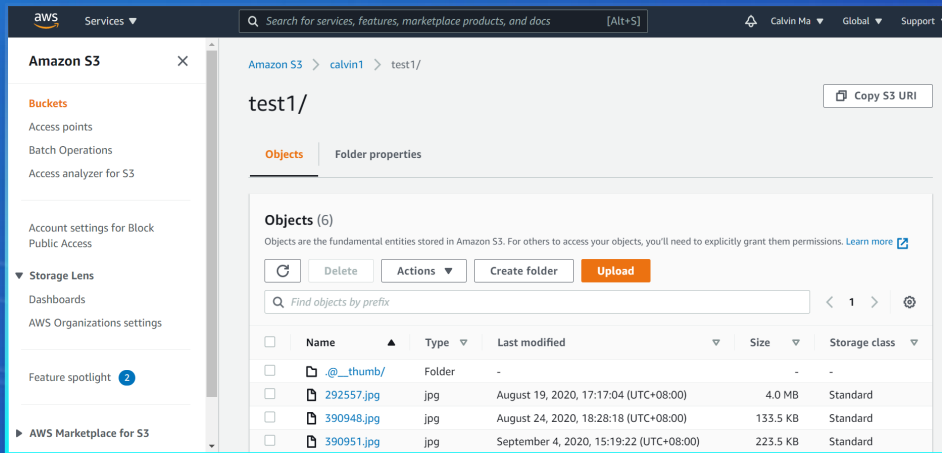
aws Services ▼ Search for services, features, marketplace products, and docs [Alt+S] Calvin Ma ▼ Global ▼ Support

Amazon S3

Buckets
Access points
Batch Operations
Access analyzer for S3

Account settings for Block Public Access

Storage Lens
Dashboards
AWS Organizations settings

Feature spotlight 2

AWS Marketplace for S3

Amazon S3 > calvin1 > test1/

test1/

Copy S3 URI

Objects Folder properties

Objects (6)

Objects are the fundamental entities stored in Amazon S3. For others to access your objects, you'll need to explicitly grant them permissions. Learn more

Delete Actions ▼ Create folder Upload

Find objects by prefix

1

| | Name | Type | Last modified | Size | Storage class |
|---|---|---|---|---|---|
| | .@__thumb/ | Folder | - | - | - |
| | 292557.jpg | jpg | August 19, 2020, 17:17:04 (UTC+08:00) | 4.0 MB | Standard |
| | 390948.jpg | jpg | August 24, 2020, 18:28:18 (UTC+08:00) | 133.5 KB | Standard |
| | 390951.jpg | jpg | September 4, 2020, 15:19:22 (UTC+08:00) | 223.5 KB | Standard |